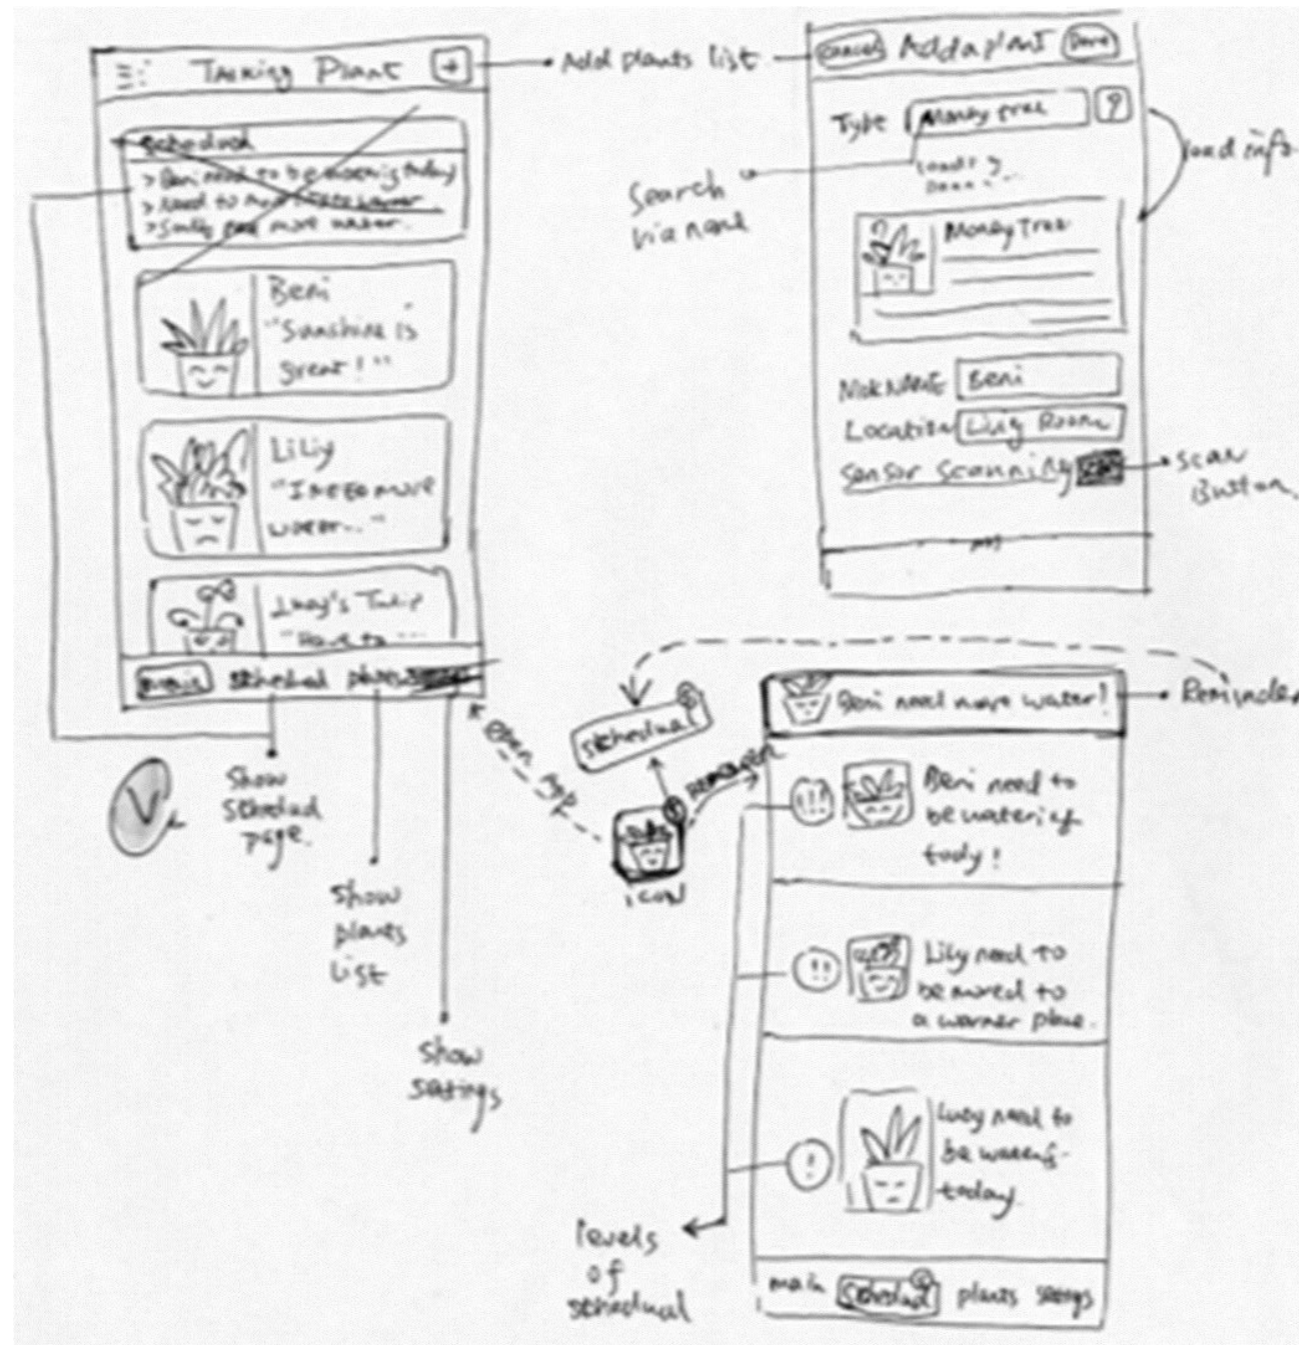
Talking Plant +

Schedual
> Beni need to be watering today
> Need to move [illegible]
> Sunfly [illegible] more water.

Beni
"Sunshine is great!"

Lily
"I need more water..."

Lucy's Tulip
"Have to..."

main schedual plants settings

Show schedual page.

Show plants list

Show settings

Add plants list

Cancel Add a plant Done

Type Money tree ?

Loading Done

Search via name

load info

Money Tree

Nickname Beni

Location Living Room

Sensor Scanning

Scan Button

schedual

Open App

Reminder

icon

Beni need more water!

Reminder

Beni need to be watering today!

Lily need to be moved to a warmer place.

Lucy need to be watering today.

levels of schedual

main schedual plants settings